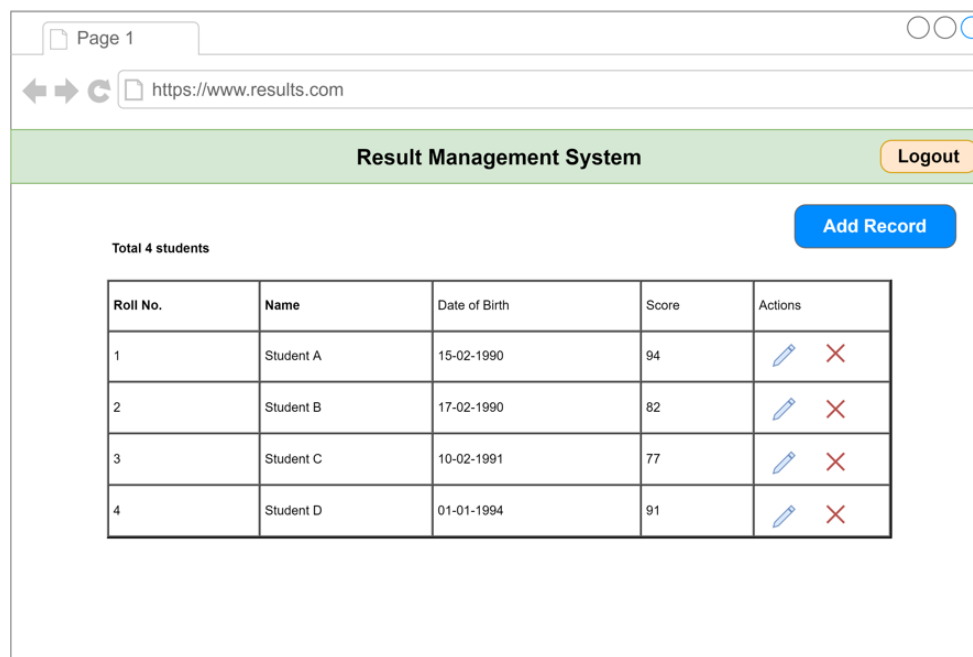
Page 1

https://www.results.com

Result Management System

Logout

Add Record

Total 4 students

| Roll No. | Name | Date of Birth | Score | Actions |
|---|---|---|---|---|
| 1 | Student A | 15-02-1990 | 94 | |
| 2 | Student B | 17-02-1990 | 82 | |
| 3 | Student C | 10-02-1991 | 77 | |
| 4 | Student D | 01-01-1994 | 91 | |